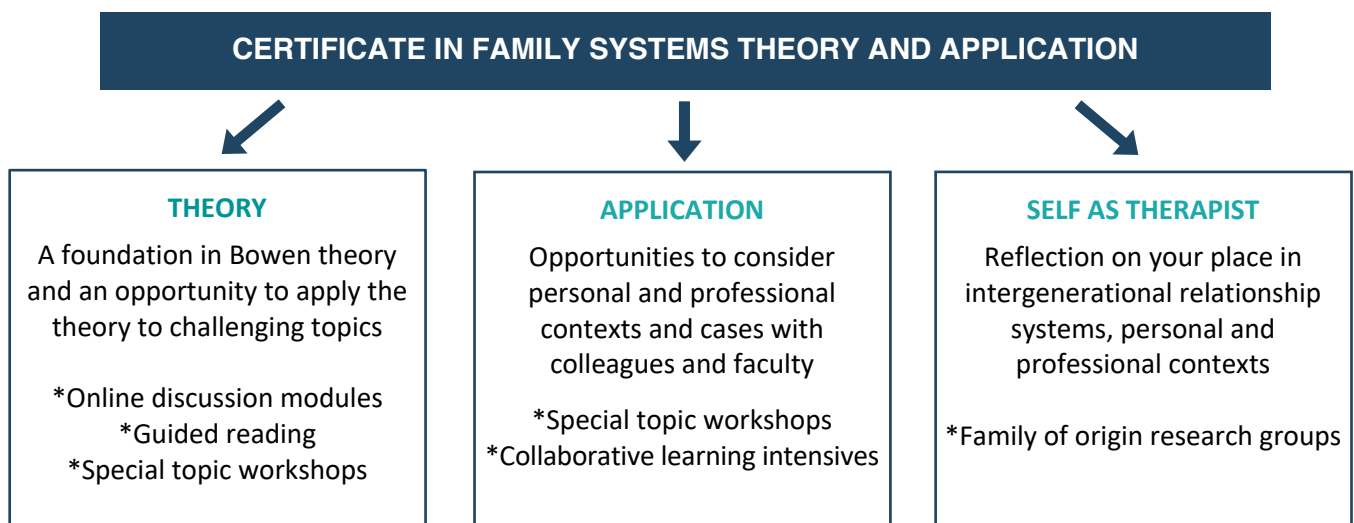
CERTIFICATE IN FAMILY SYSTEMS THEORY AND APPLICATION

THEORY

A foundation in Bowen theory and an opportunity to apply the theory to challenging topics

*Online discussion modules
*Guided reading
*Special topic workshops

APPLICATION

Opportunities to consider personal and professional contexts and cases with colleagues and faculty

*Special topic workshops
*Collaborative learning intensives

SELF AS THERAPIST

Reflection on your place in intergenerational relationship systems, personal and professional contexts

*Family of origin research groups